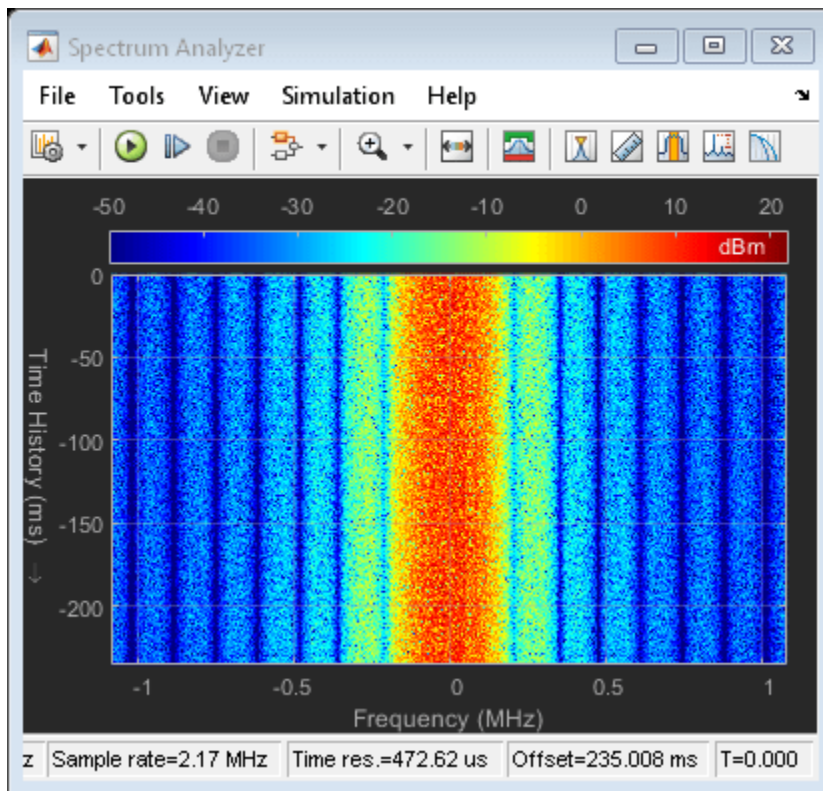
Spectrum Analyzer

File Tools View Simulation Help

-50 -40 -30 -20 -10 0 10 20

dBm

0
-50
-100
-150
-200

Time History (ms) →

-1 -0.5 0 0.5 1

Frequency (MHz)

z Sample rate=2.17 MHz | Time res.=472.62 us | Offset=235.008 ms | T=0.000